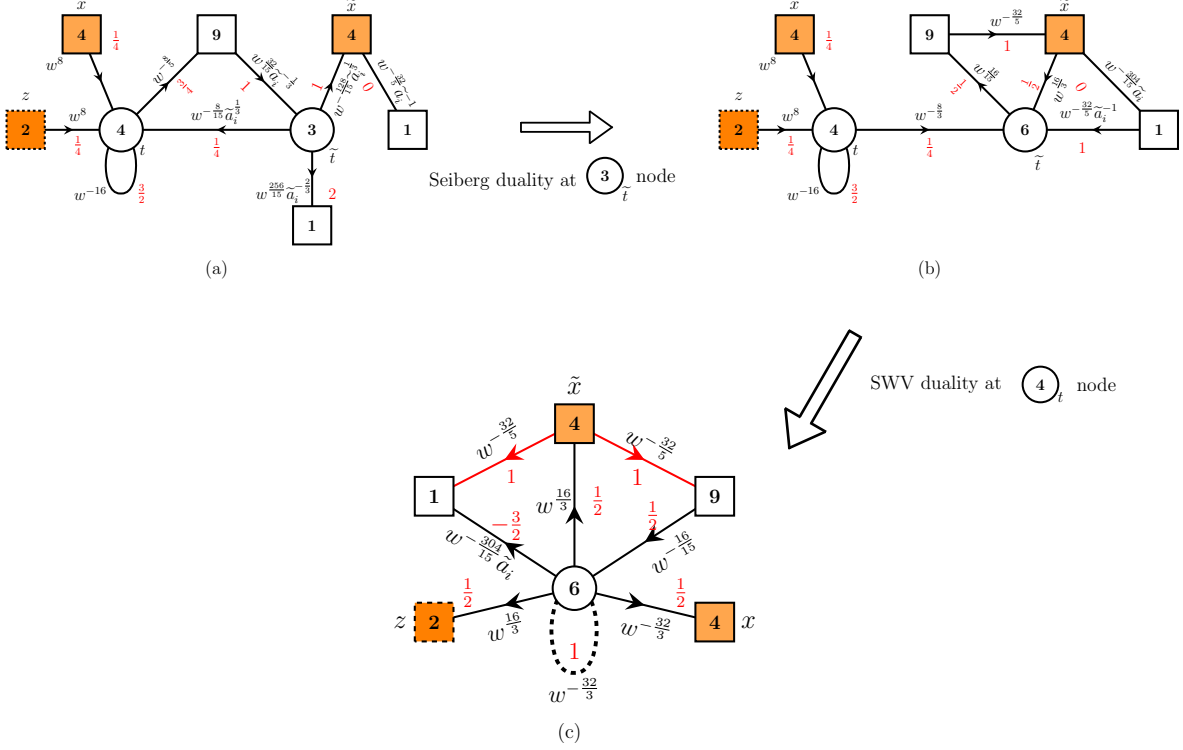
$x$
4
$\frac{1}{4}$
$w^8$
9
$\tilde{x}$
4
$z$
2
$w^8$
4
$t$
$\frac{1}{4}$
$w^{-16}$
$\frac{3}{2}$
$w^{-\frac{8}{5}}$
$\frac{3}{4}$
$w^{\frac{32}{15}}\tilde{a}_i^{-\frac{1}{3}}$
1
$w^{-\frac{8}{15}}\tilde{a}_i^{\frac{1}{3}}$
$\frac{1}{4}$
3
$\tilde{t}$
1
$w^{-\frac{128}{15}}\tilde{a}_i^{-\frac{1}{3}}$
0
$w^{-\frac{32}{5}}\tilde{a}_i^{-1}$
1
$w^{\frac{256}{15}}\tilde{a}_i^{-\frac{2}{3}}$
2
1
(a)

Seiberg duality at 3 $\tilde{t}$ node

$x$
4
$\frac{1}{4}$
$w^8$
9
$w^{-\frac{32}{5}}$
1
$\tilde{x}$
4
$z$
2
$w^8$
$\frac{1}{4}$
4
$w^{-16}$
$\frac{3}{2}$
$w^{-\frac{8}{3}}$
$\frac{1}{4}$
$w^{\frac{16}{15}}$
$\frac{1}{2}$
$w^{\frac{16}{3}}$
$\frac{1}{2}$
0
$w^{-\frac{304}{15}}\tilde{a}_i$
$w^{-\frac{32}{5}}\tilde{a}_i^{-1}$
6
$\tilde{t}$
1
1
(b)

SWV duality at 4 $t$ node

$\tilde{x}$
4
$w^{-\frac{32}{5}}$
1
$w^{-\frac{32}{5}}$
1
1
$w^{\frac{16}{3}}$
$\frac{1}{2}$
9
$\frac{1}{2}$
$-\frac{3}{2}$
$w^{-\frac{304}{15}}\tilde{a}_i$
$w^{-\frac{16}{15}}$
6
$\frac{1}{2}$
$z$
2
$w^{\frac{16}{3}}$
1
$w^{-\frac{32}{3}}$
$\frac{1}{2}$
4
$x$
$w^{-\frac{32}{3}}$
(c)